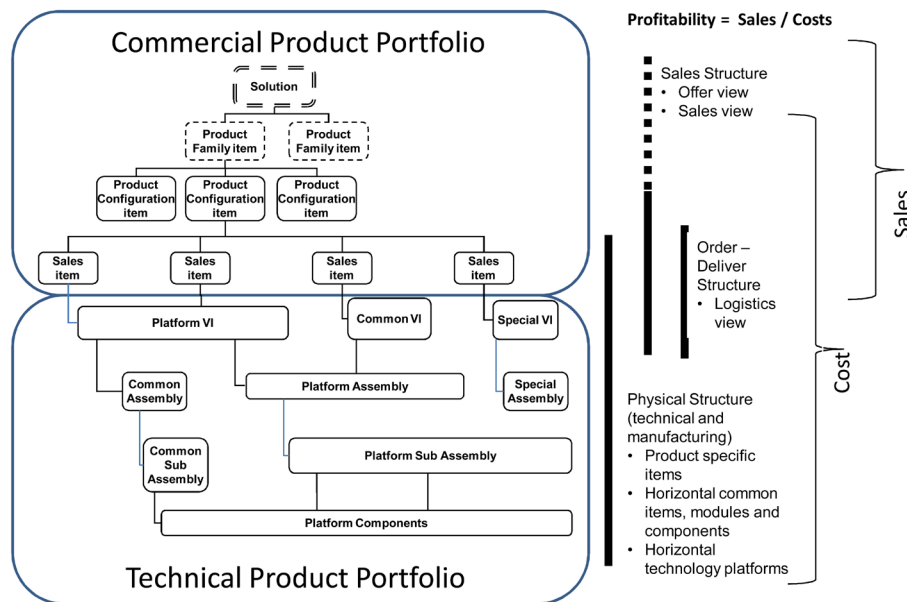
Commercial Product Portfolio

Solution

Product Family item

Product Family item

Product Configuration item

Product Configuration item

Product Configuration item

Sales item

Sales item

Sales item

Sales item

Platform VI

Common VI

Special VI

Common Assembly

Platform Assembly

Special Assembly

Common Sub Assembly

Platform Sub Assembly

Platform Components

Technical Product Portfolio

Profitability = Sales / Costs

Sales Structure
• Offer view
• Sales view

Order – Deliver Structure
• Logistics view

Physical Structure (technical and manufacturing)
• Product specific items
• Horizontal common items, modules and components
• Horizontal technology platforms

Sales

Cost